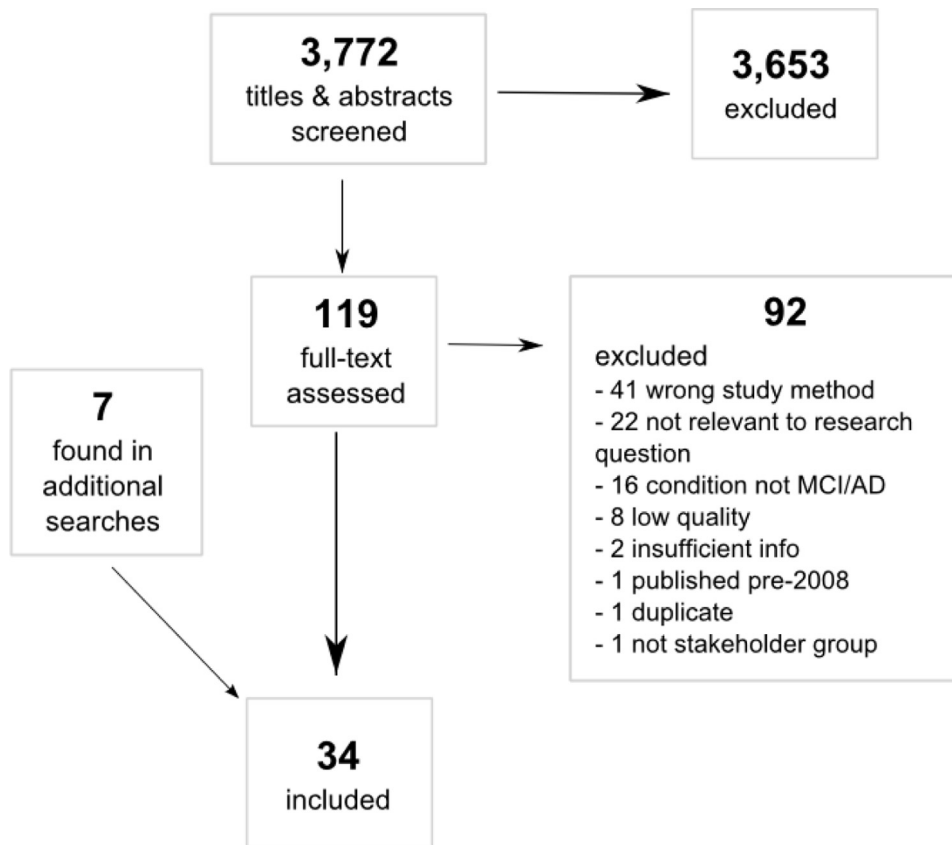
3,772
titles & abstracts screened

3,653
excluded

119
full-text assessed

92
excluded
- 41 wrong study method
- 22 not relevant to research question
- 16 condition not MCI/AD
- 8 low quality
- 2 insufficient info
- 1 published pre-2008
- 1 duplicate
- 1 not stakeholder group

7
found in additional searches

34
included